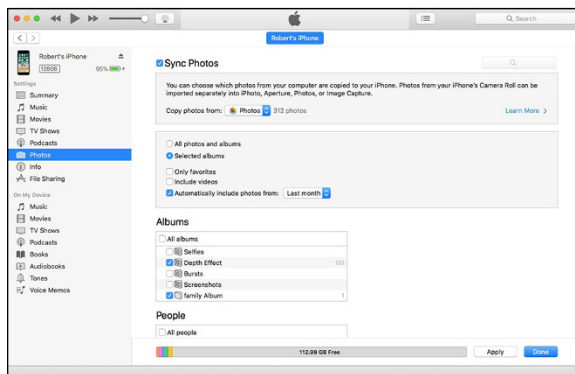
Q Search

Robert's iPhone

Robert's iPhone
128GB 95%

Settings
Summary
Music
Movies
TV Shows
Podcasts
Photos
Info
File Sharing

On My Device
Music
Movies
TV Shows
Podcasts
Books
Audiobooks
Tones
Voice Memos

Sync Photos

You can choose which photos from your computer are copied to your iPhone. Photos from your iPhone's Camera Roll can be imported separately into iPhoto, Aperture, Photos, or Image Capture.

Copy photos from: Photos 312 photos

Learn More >

All photos and albums
Selected albums

Only favorites
Include videos
Automatically include photos from: Last month

Albums

All albums
Selfies
Depth Effect 122
Bursts
Screenshots
family Album 1

People

All people

112.99 GB Free

Apply

Done